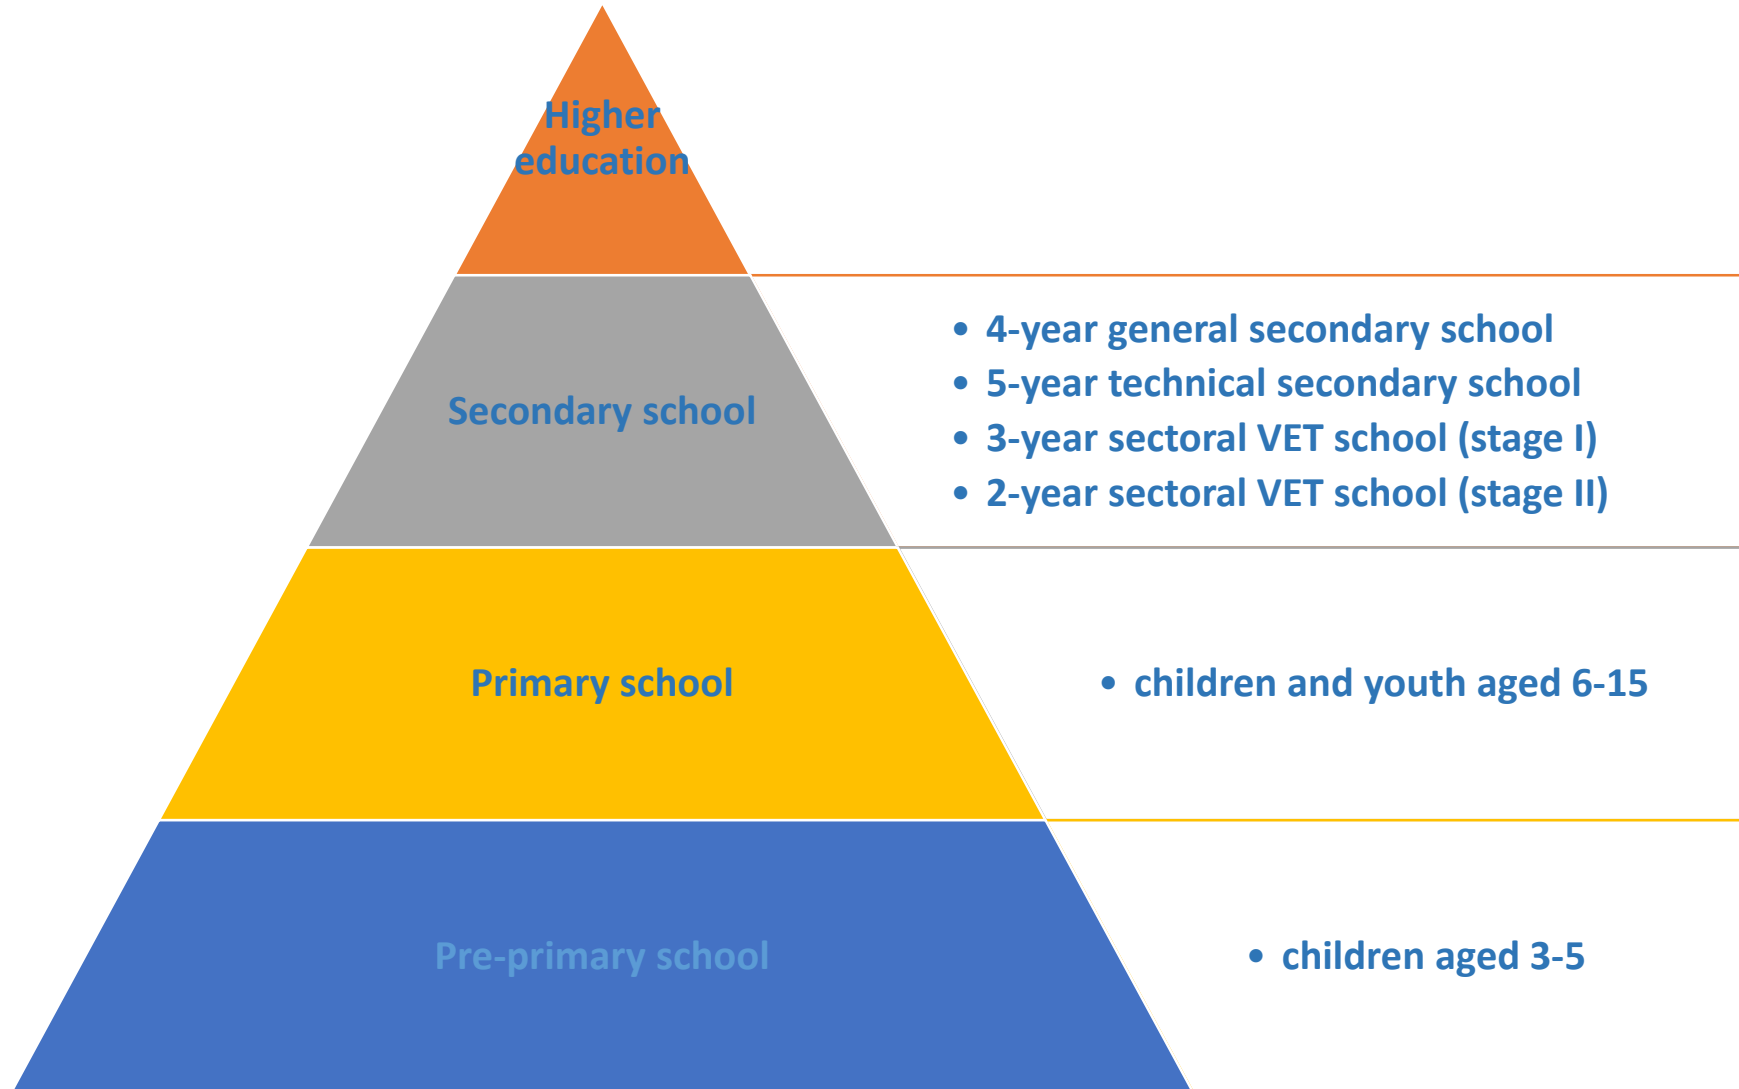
Higher education

Secondary school

- 4-year general secondary school
- 5-year technical secondary school
- 3-year sectoral VET school (stage I)
- 2-year sectoral VET school (stage II)

Primary school

- children and youth aged 6-15

Pre-primary school

- children aged 3-5